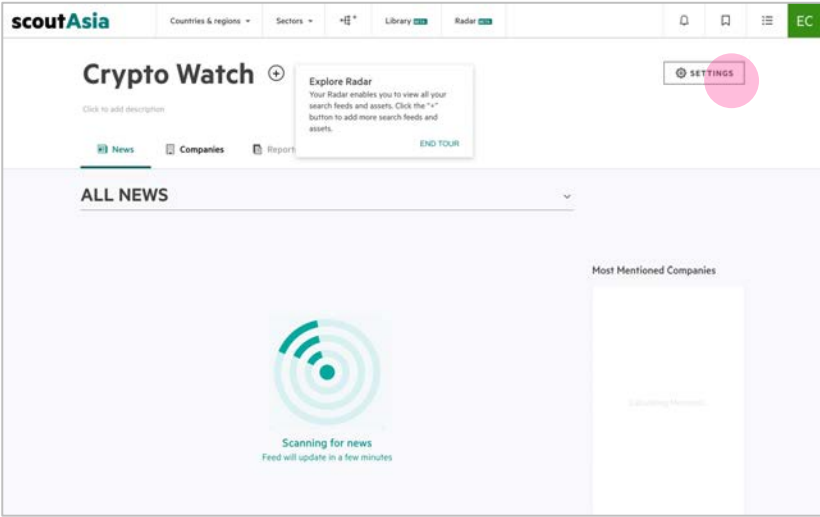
scoutAsia

Countries & regions

Sectors

Library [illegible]

Radar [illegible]

EC

Crypto Watch

Click to add description

Explore Radar

Your Radar enables you to view all your search feeds and assets. Click the "+" button to add more search feeds and assets.

END TOUR

SETTINGS

News

Companies

Report

ALL NEWS

Most Mentioned Companies

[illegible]

Scanning for news

Feed will update in a few minutes